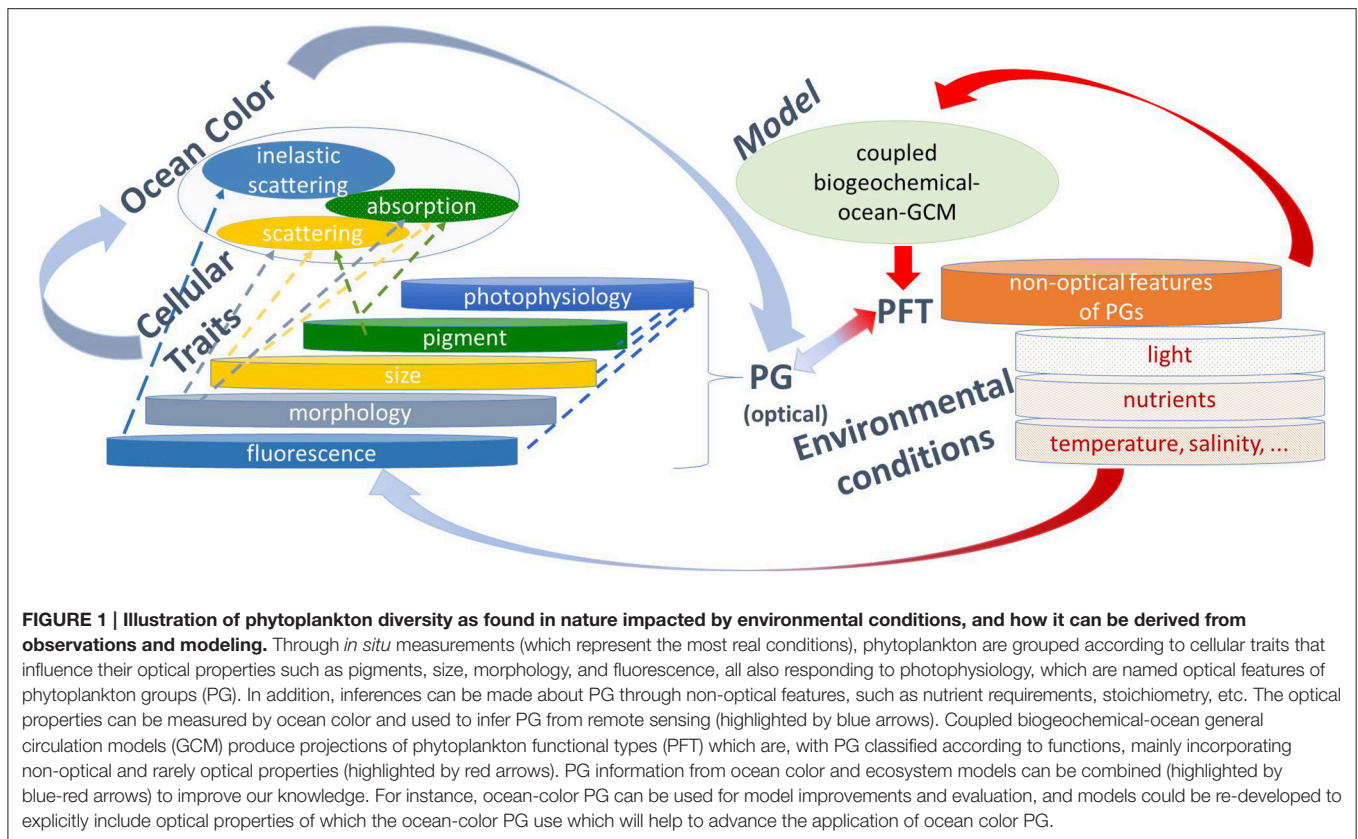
Ocean Color

inelastic scattering

absorption

scattering

Cellular Traits

photophysiology

pigment

size

morphology

fluorescence

PG (optical)

Model

coupled biogeochemical-ocean-GCM

PFT

non-optical features of PGs

light

nutrients

temperature, salinity, ...

Environmental conditions

**FIGURE 1 | Illustration of phytoplankton diversity as found in nature impacted by environmental conditions, and how it can be derived from observations and modeling.** Through *in situ* measurements (which represent the most real conditions), phytoplankton are grouped according to cellular traits that influence their optical properties such as pigments, size, morphology, and fluorescence, all also responding to photophysiology, which are named optical features of phytoplankton groups (PG). In addition, inferences can be made about PG through non-optical features, such as nutrient requirements, stoichiometry, etc. The optical properties can be measured by ocean color and used to infer PG from remote sensing (highlighted by blue arrows). Coupled biogeochemical-ocean general circulation models (GCM) produce projections of phytoplankton functional types (PFT) which are, with PG classified according to functions, mainly incorporating non-optical and rarely optical properties (highlighted by red arrows). PG information from ocean color and ecosystem models can be combined (highlighted by blue-red arrows) to improve our knowledge. For instance, ocean-color PG can be used for model improvements and evaluation, and models could be re-developed to explicitly include optical properties of which the ocean-color PG use which will help to advance the application of ocean color PG.